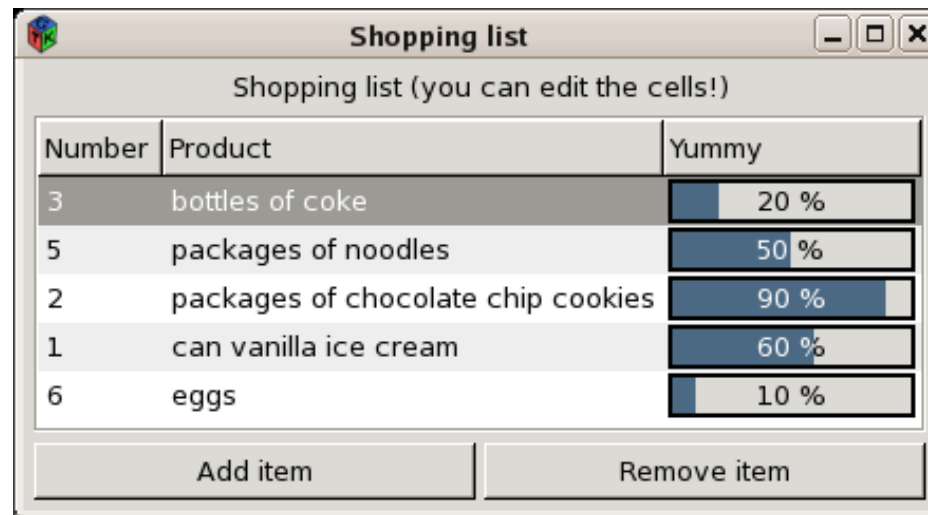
Shopping list

Shopping list (you can edit the cells!)

| Number | Product | Yummy |
|---|---|---|
| 3 | bottles of coke | 20 % |
| 5 | packages of noodles | 50 % |
| 2 | packages of chocolate chip cookies | 90 % |
| 1 | can vanilla ice cream | 60 % |
| 6 | eggs | 10 % |

Add item

Remove item